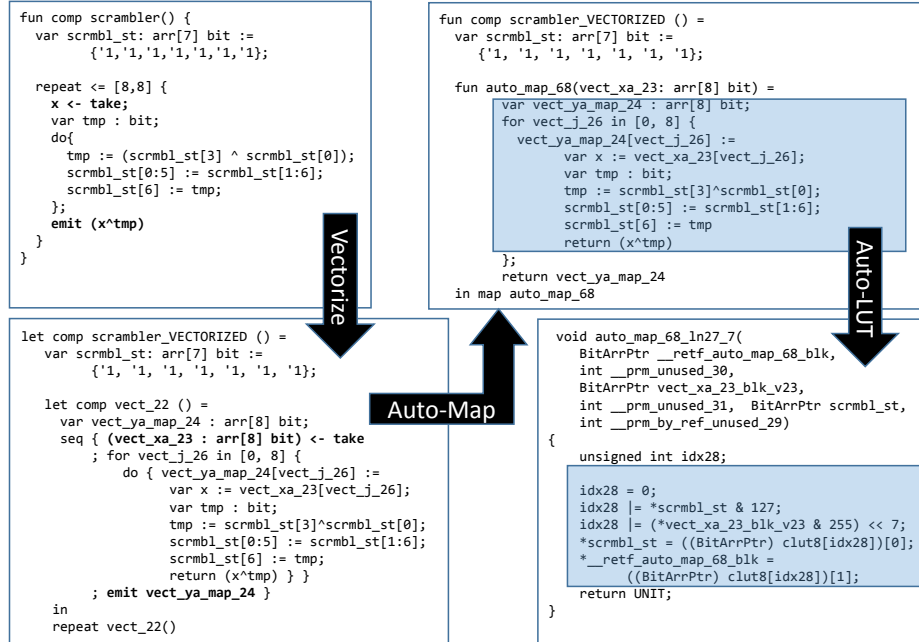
fun comp scrambler() {
  var scrmbl_st: arr[7] bit :=
      {'1,'1,'1,'1,'1,'1,'1};

  repeat <= [8,8] {
    x <- take;
    var tmp : bit;
    do{
      tmp := (scrmbl_st[3] ^ scrmbl_st[0]);
      scrmbl_st[0:5] := scrmbl_st[1:6];
      scrmbl_st[6] := tmp;
    };
    emit (x^tmp)
  }
}

Vectorize

let comp scrambler_VECTORIZED () =
   var scrmbl_st: arr[7] bit :=
        {'1, '1, '1, '1, '1, '1, '1};

   let comp vect_22 () =
     var vect_ya_map_24 : arr[8] bit;
     seq { (vect_xa_23 : arr[8] bit) <- take
        ; for vect_j_26 in [0, 8] {
            do { vect_ya_map_24[vect_j_26] :=
                  var x := vect_xa_23[vect_j_26];
                  var tmp : bit;
                  tmp := scrmbl_st[3]^scrmbl_st[0];
                  scrmbl_st[0:5] := scrmbl_st[1:6];
                  scrmbl_st[6] := tmp;
                  return (x^tmp) } }
        ; emit vect_ya_map_24 }
   in
   repeat vect_22()

Auto-Map

fun comp scrambler_VECTORIZED () =
   var scrmbl_st: arr[7] bit :=
     {'1, '1, '1, '1, '1, '1, '1};

   fun auto_map_68(vect_xa_23: arr[8] bit) =
      var vect_ya_map_24 : arr[8] bit;
      for vect_j_26 in [0, 8] {
        vect_ya_map_24[vect_j_26] :=
             var x := vect_xa_23[vect_j_26];
             var tmp : bit;
             tmp := scrmbl_st[3]^scrmbl_st[0];
             scrmbl_st[0:5] := scrmbl_st[1:6];
             scrmbl_st[6] := tmp
             return (x^tmp)
      };
      return vect_ya_map_24
   in map auto_map_68

Auto-LUT

void auto_map_68_ln27_7(
    BitArrPtr __retf_auto_map_68_blk,
    int __prm_unused_30,
    BitArrPtr vect_xa_23_blk_v23,
    int __prm_unused_31,  BitArrPtr scrmbl_st,
    int __prm_by_ref_unused_29)
{
    unsigned int idx28;

    idx28 = 0;
    idx28 |= *scrmbl_st & 127;
    idx28 |= (*vect_xa_23_blk_v23 & 255) << 7;
    *scrmbl_st = ((BitArrPtr) clut8[idx28])[0];
    *__retf_auto_map_68_blk =
         ((BitArrPtr) clut8[idx28])[1];
    return UNIT;
}